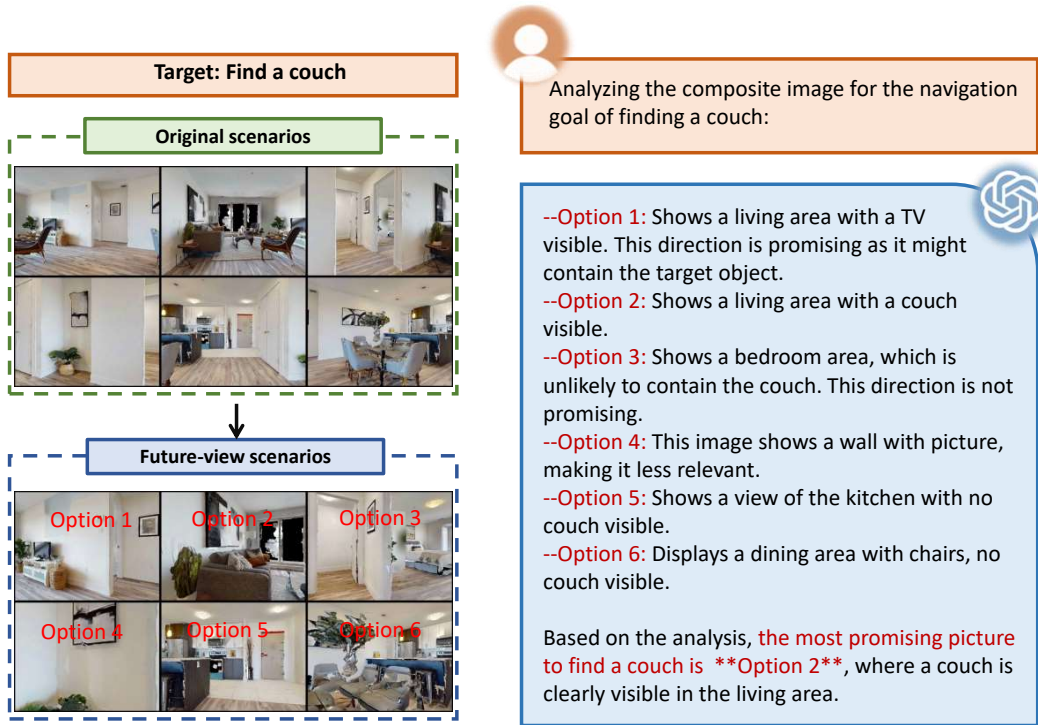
Target: Find a couch

Original scenarios

Future-view scenarios

Option 1
Option 2
Option 3
Option 4
Option 5
Option 6

Analyzing the composite image for the navigation goal of finding a couch:

--Option 1: Shows a living area with a TV visible. This direction is promising as it might contain the target object.
--Option 2: Shows a living area with a couch visible.
--Option 3: Shows a bedroom area, which is unlikely to contain the couch. This direction is not promising.
--Option 4: This image shows a wall with picture, making it less relevant.
--Option 5: Shows a view of the kitchen with no couch visible.
--Option 6: Displays a dining area with chairs, no couch visible.

Based on the analysis, the most promising picture to find a couch is **Option 2**, where a couch is clearly visible in the living area.